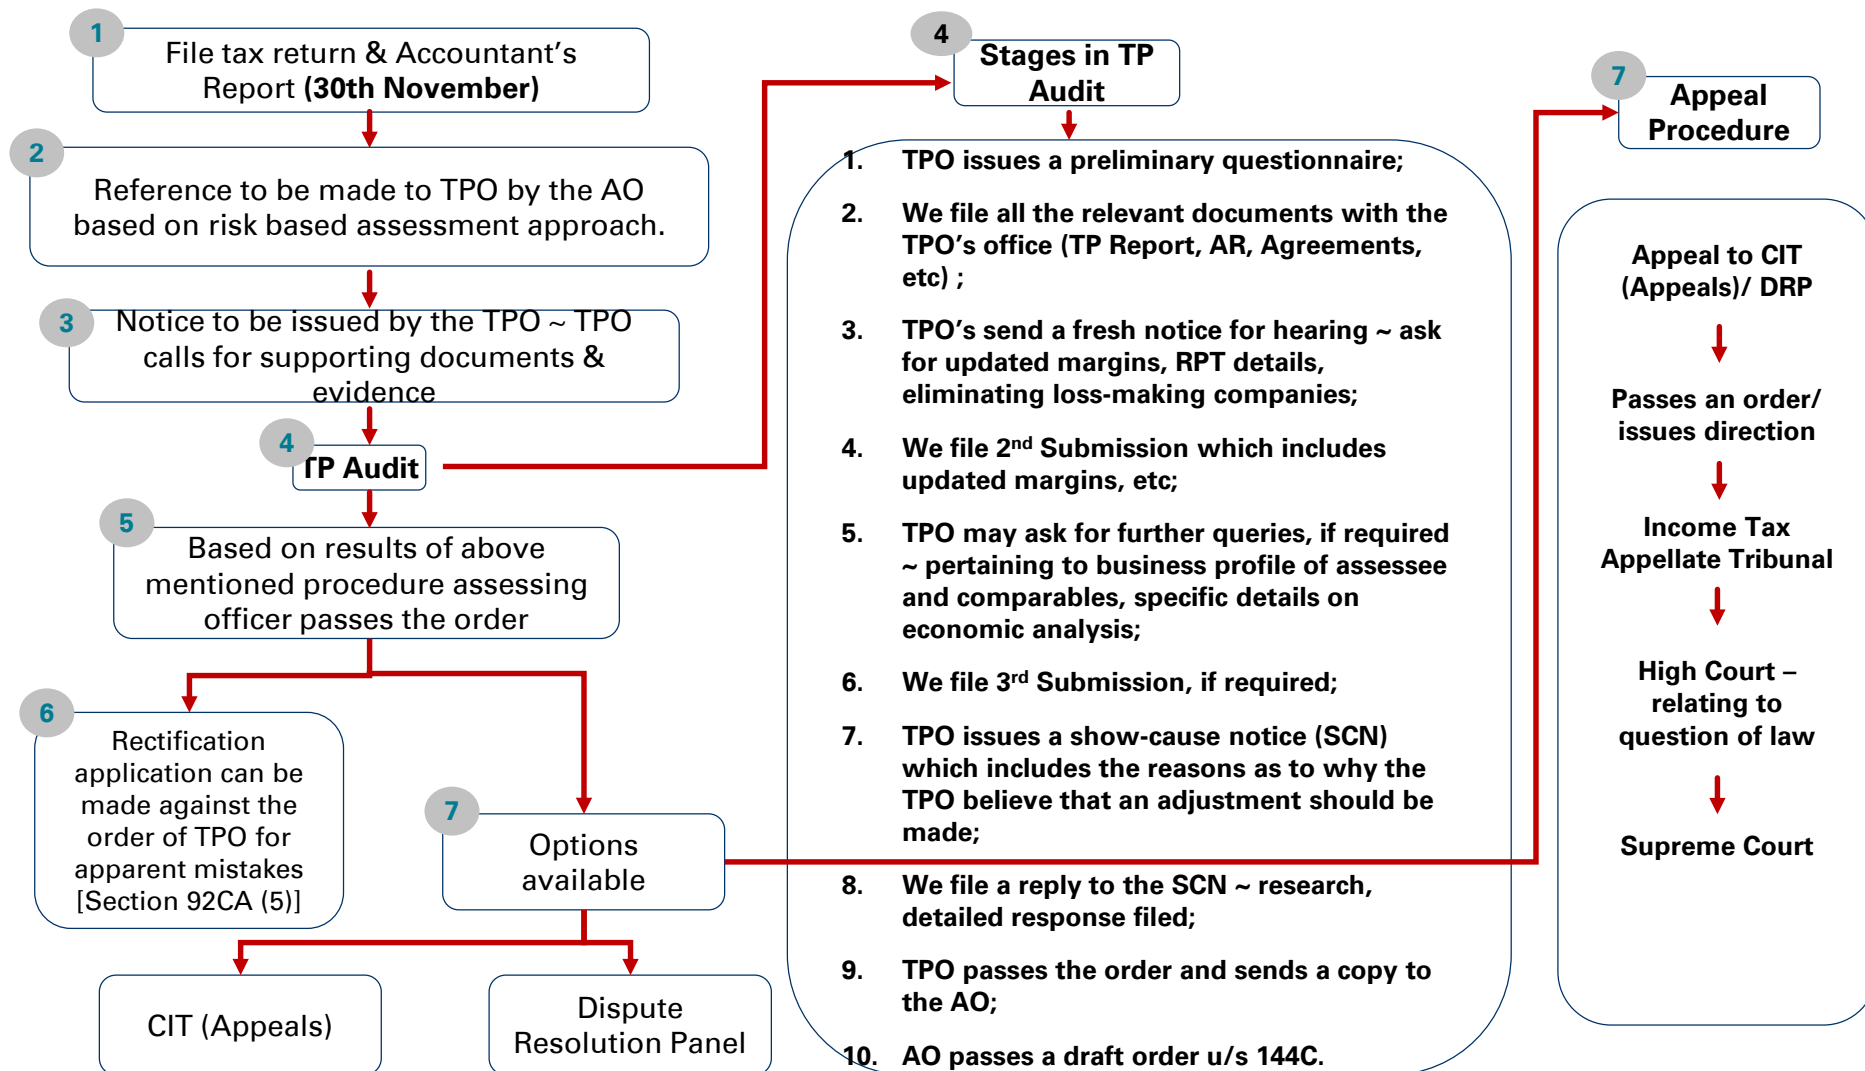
1
File tax return & Accountant's Report **(30th November)**

2
Reference to be made to TPO by the AO based on risk based assessment approach.

3
Notice to be issued by the TPO ~ TPO calls for supporting documents & evidence

4
TP Audit

5
Based on results of above mentioned procedure assessing officer passes the order

6
Rectification application can be made against the order of TPO for apparent mistakes [Section 92CA (5)]

7
Options available

CIT (Appeals)

Dispute Resolution Panel

4
Stages in TP Audit

1. TPO issues a preliminary questionnaire;
2. We file all the relevant documents with the TPO's office (TP Report, AR, Agreements, etc) ;
3. TPO's send a fresh notice for hearing ~ ask for updated margins, RPT details, eliminating loss-making companies;
4. We file 2$^{nd}$ Submission which includes updated margins, etc;
5. TPO may ask for further queries, if required ~ pertaining to business profile of assessee and comparables, specific details on economic analysis;
6. We file 3$^{rd}$ Submission, if required;
7. TPO issues a show-cause notice (SCN) which includes the reasons as to why the TPO believe that an adjustment should be made;
8. We file a reply to the SCN ~ research, detailed response filed;
9. TPO passes the order and sends a copy to the AO;
10. AO passes a draft order u/s 144C.

7
Appeal Procedure

Appeal to CIT (Appeals)/ DRP

Passes an order/ issues direction

Income Tax Appellate Tribunal

High Court – relating to question of law

Supreme Court